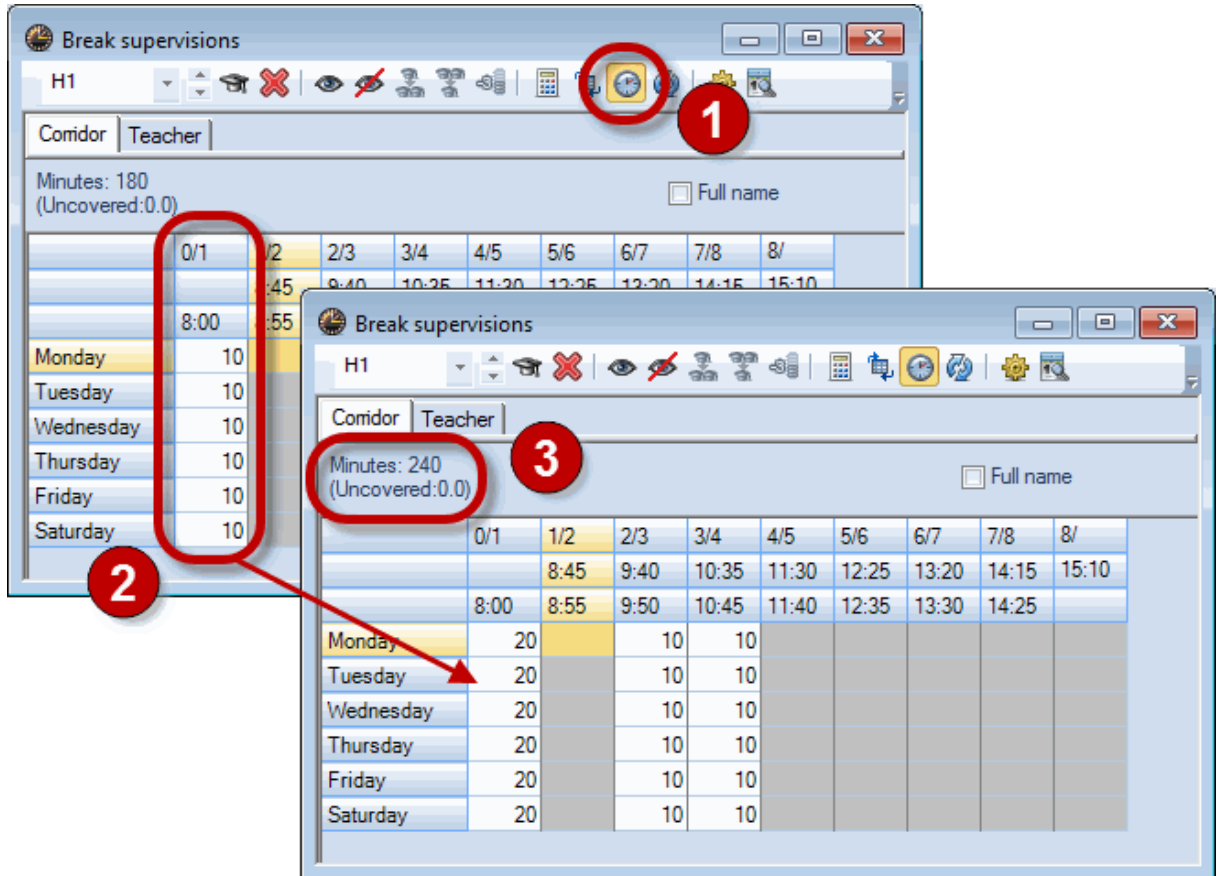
Break supervisions

H1

Corridor | Teacher

Minutes: 180
(Uncovered:0.0)

Full name

1

| | 0/1 | 1/2 | 2/3 | 3/4 | 4/5 | 5/6 | 6/7 | 7/8 | 8/ |
|---|---|---|---|---|---|---|---|---|---|
| | | 8:45 | 9:40 | 10:35 | 11:30 | 12:25 | 13:20 | 14:15 | 15:10 |
| | 8:00 | 8:55 | | | | | | | |
| Monday | 10 | | | | | | | | |
| Tuesday | 10 | | | | | | | | |
| Wednesday | 10 | | | | | | | | |
| Thursday | 10 | | | | | | | | |
| Friday | 10 | | | | | | | | |
| Saturday | 10 | | | | | | | | |

2

Break supervisions

H1

Corridor | Teacher

3

Minutes: 240
(Uncovered:0.0)

Full name

| | 0/1 | 1/2 | 2/3 | 3/4 | 4/5 | 5/6 | 6/7 | 7/8 | 8/ |
|---|---|---|---|---|---|---|---|---|---|
| | | 8:45 | 9:40 | 10:35 | 11:30 | 12:25 | 13:20 | 14:15 | 15:10 |
| | 8:00 | 8:55 | 9:50 | 10:45 | 11:40 | 12:35 | 13:30 | 14:25 | |
| Monday | 20 | | 10 | 10 | | | | | |
| Tuesday | 20 | | 10 | 10 | | | | | |
| Wednesday | 20 | | 10 | 10 | | | | | |
| Thursday | 20 | | 10 | 10 | | | | | |
| Friday | 20 | | 10 | 10 | | | | | |
| Saturday | 20 | | 10 | 10 | | | | | |